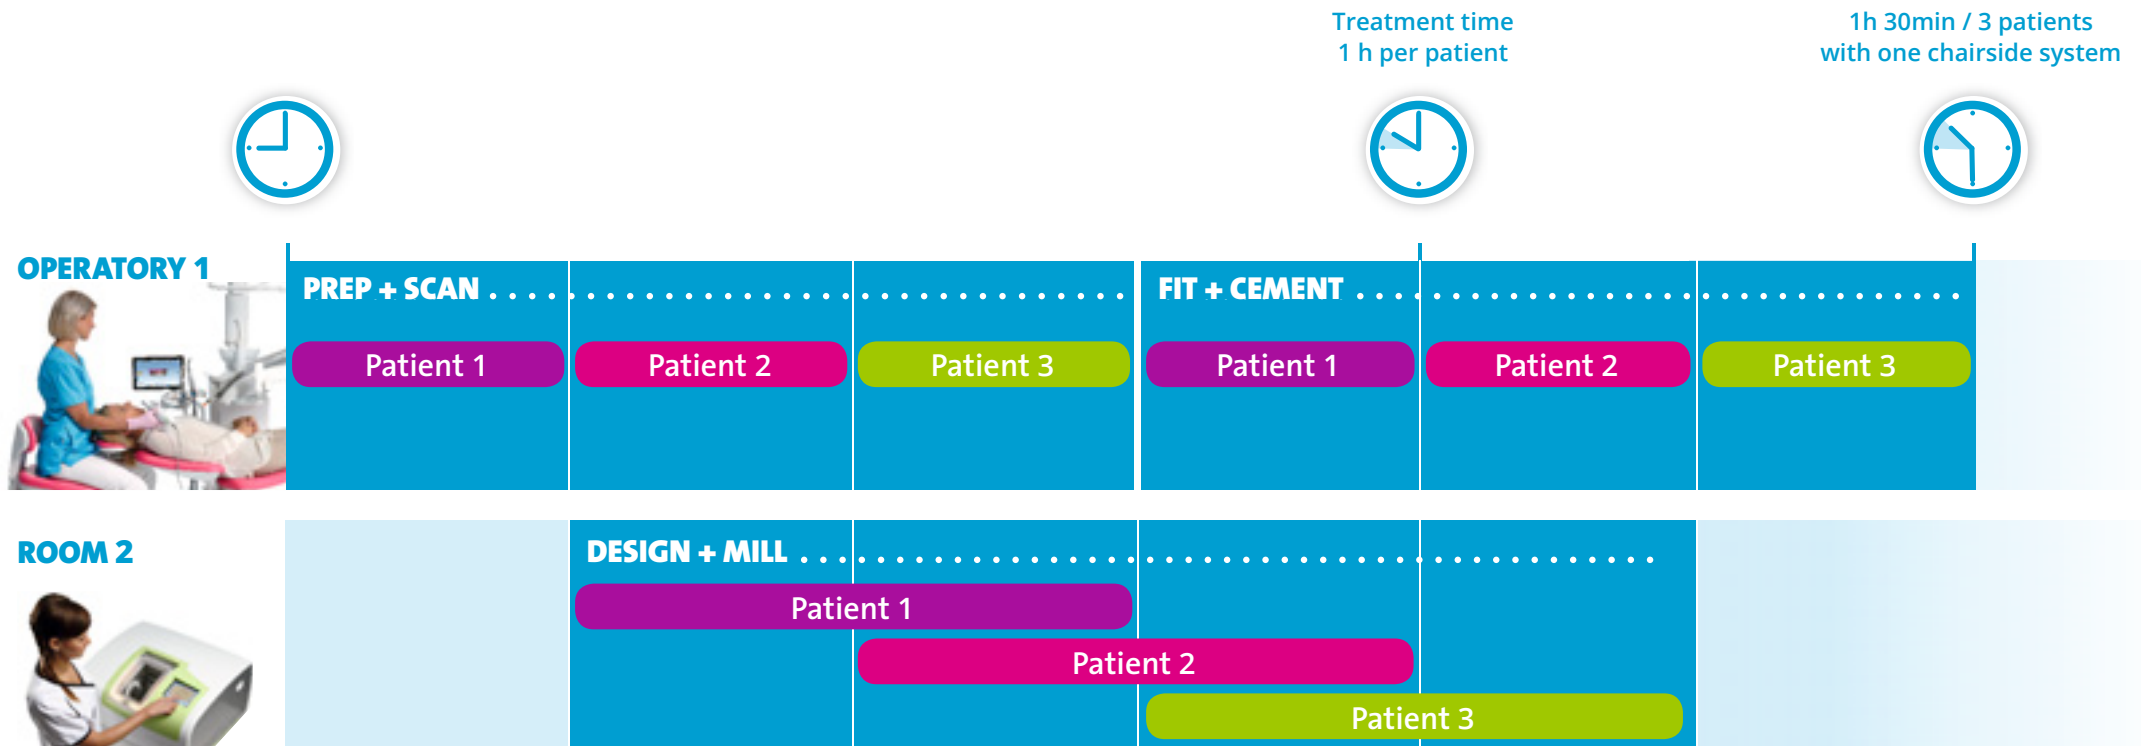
Treatment time
1 h per patient

1h 30min / 3 patients
with one chairside system

OPERATORY 1

PREP + SCAN

Patient 1

Patient 2

Patient 3

FIT + CEMENT

Patient 1

Patient 2

Patient 3

ROOM 2

DESIGN + MILL

Patient 1

Patient 2

Patient 3